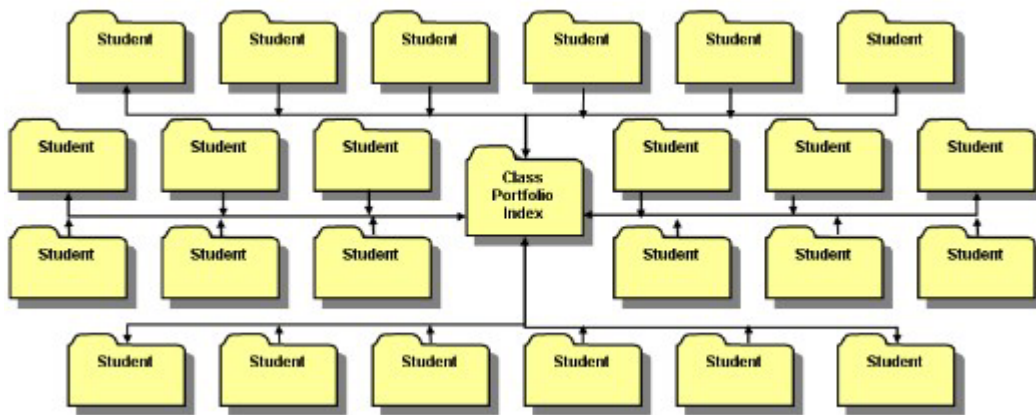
Student
Student
Student
Student
Student
Student

Student
Student
Student
Class Portfolio Index
Student
Student
Student

Student
Student
Student
Student
Student
Student

Student
Student
Student
Student
Student
Student